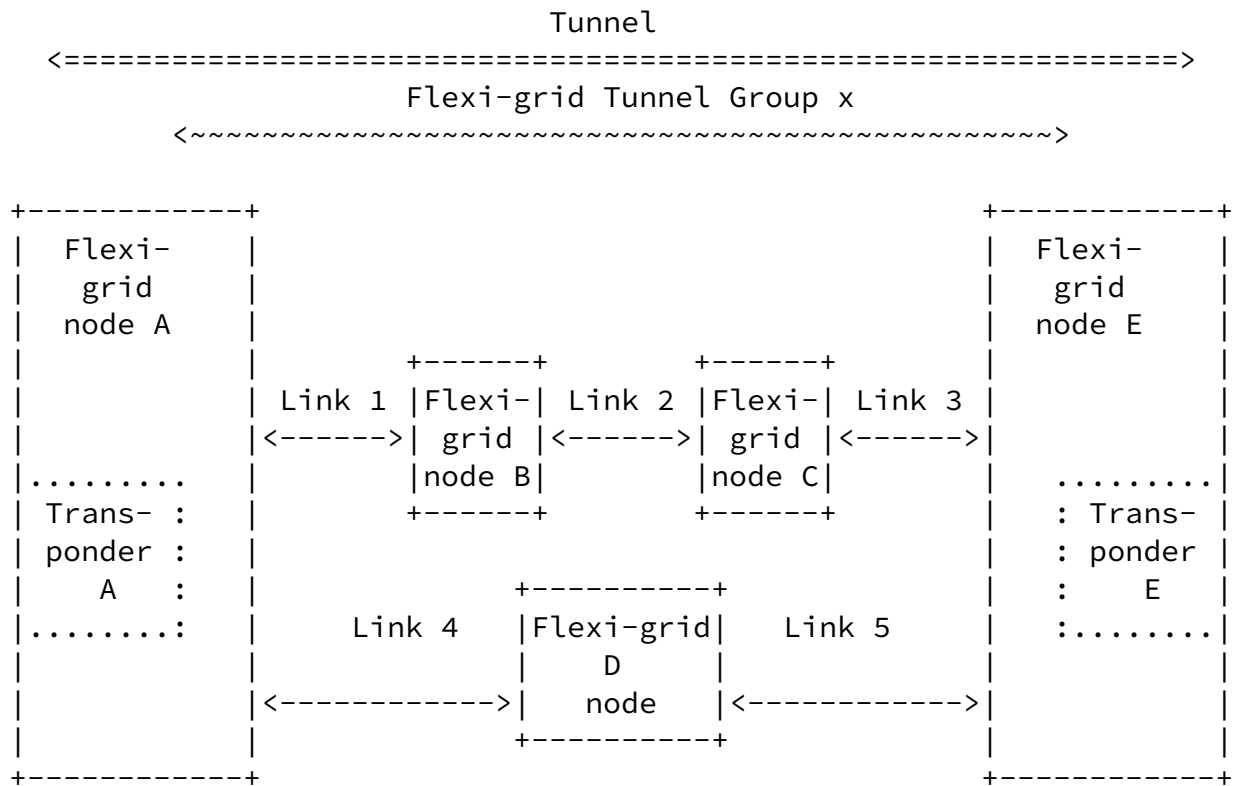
Tunnel
<===================================================>
Flexi-grid Tunnel Group x
<~~~~~~~~~~~~~~~~~~~~~~~~~~~~~~~~~~~~~~~~~~~~~~~~~~~~~>

Flexi-grid node A

Transponder A

Link 1

Flexi-grid node B

Link 2

Flexi-grid node C

Link 3

Link 4

Flexi-grid D node

Link 5

Flexi-grid node E

Transponder E